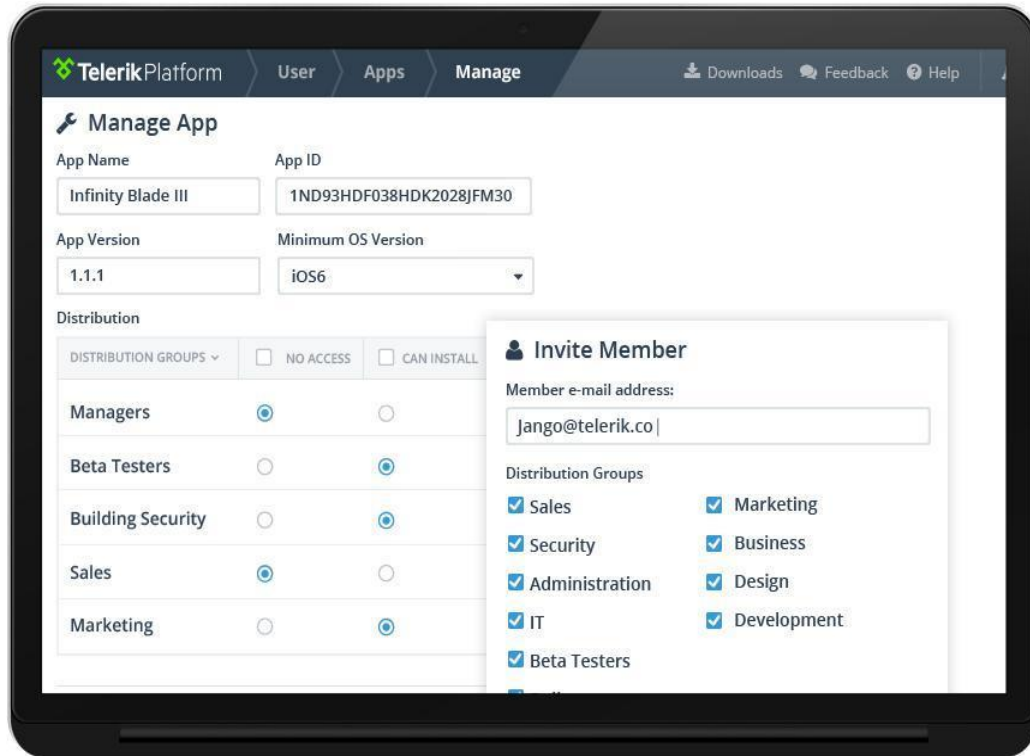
TelerikPlatform User Apps Manage

Downloads Feedback Help

Manage App

App Name
Infinity Blade III

App ID
1ND93HDF038HDK2028JFM30

App Version
1.1.1

Minimum OS Version
iOS6

Distribution

| DISTRIBUTION GROUPS | NO ACCESS | CAN INSTALL |
|---|---|---|
| Managers | ◉ | ○ |
| Beta Testers | ○ | ◉ |
| Building Security | ○ | ◉ |
| Sales | ◉ | ○ |
| Marketing | ○ | ◉ |

Invite Member

Member e-mail address:
Jango@telerik.co

Distribution Groups
Sales
Security
Administration
IT
Beta Testers
Marketing
Business
Design
Development